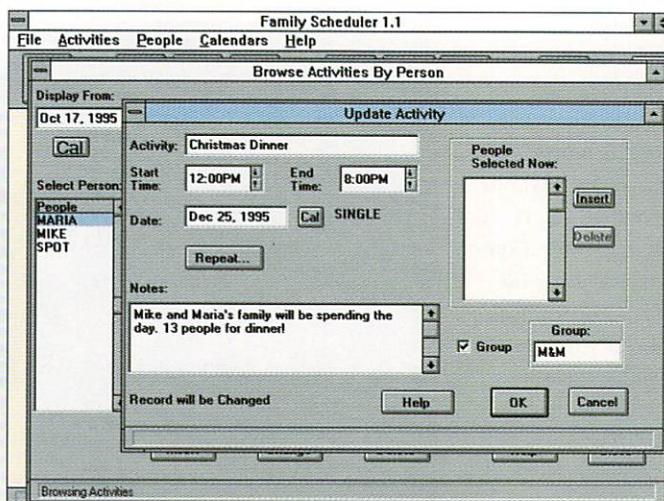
Family Scheduler 1.1

File Activities People Calendars Help

Browse Activities By Person

Display From:

Oct 17, 1995

Cal

Select Person:

People
MARIA
MIKE
SPOT

Update Activity

Activity: Christmas Dinner

Start Time: 12:00PM

End Time: 8:00PM

Date: Dec 25, 1995 Cal SINGLE

Repeat...

Notes:

Mike and Maria's family will be spending the day. 13 people for dinner!

People Selected Now:

Insert

Delete

☑ Group

Group:

M&M

Record will be Changed

Help

OK

Cancel

Browsing Activities